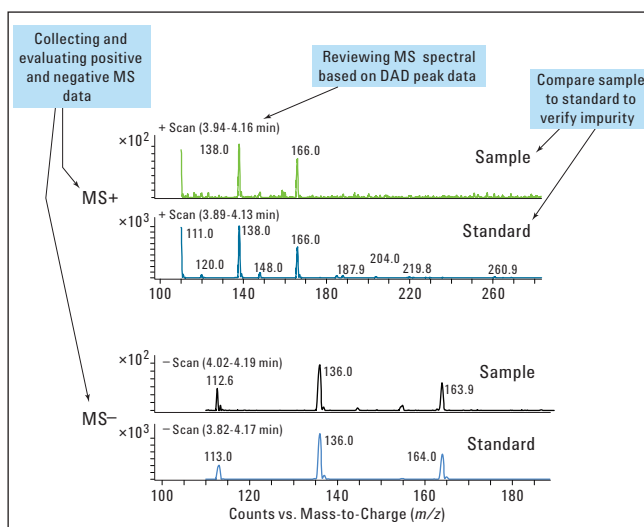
Collecting and evaluating positive and negative MS data

Reviewing MS spectral based on DAD peak data

Compare sample to standard to verify impurity

$\times10^2$ + Scan (3.94-4.16 min)

138.0

166.0

Sample

MS+

$\times10^3$ + Scan (3.89-4.13 min)

111.0

138.0

166.0

120.0

148.0

187.9

204.0

219.8

260.9

Standard

100 140 180 220 260

$\times10^2$ − Scan (4.02-4.19 min)

112.6

136.0

163.9

Sample

MS−

$\times10^3$ − Scan (3.82-4.17 min)

113.0

136.0

164.0

Standard

100 120 140 160 180

Counts vs. Mass-to-Charge ($m/z$)